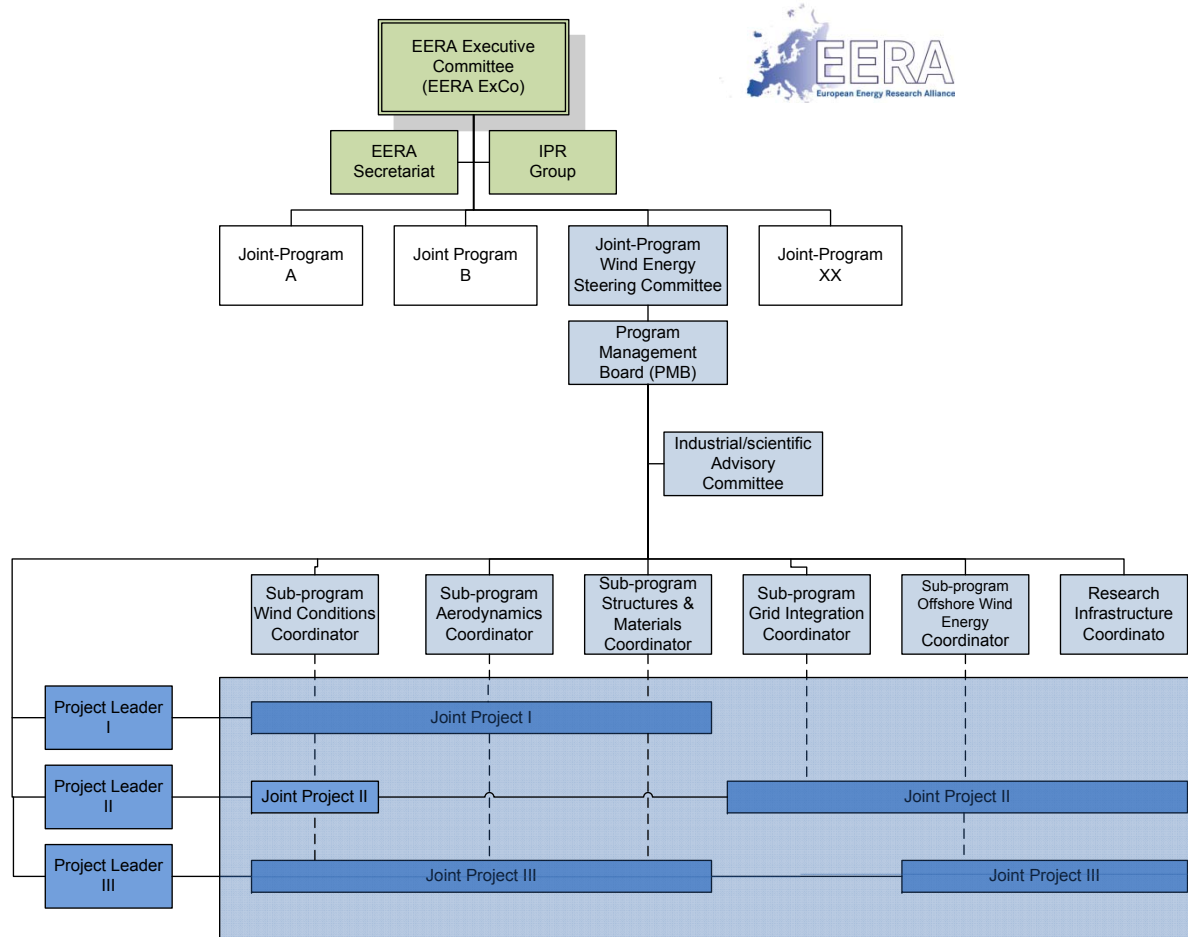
EERA Executive Committee (EERA ExCo)

EERA
European Energy Research Alliance

EERA Secretariat

IPR Group

Joint-Program A

Joint Program B

Joint-Program Wind Energy Steering Committee

Joint-Program XX

Program Management Board (PMB)

Industrial/scientific Advisory Committee

Sub-program Wind Conditions Coordinator

Sub-program Aerodynamics Coordinator

Sub-program Structures & Materials Coordinator

Sub-program Grid Integration Coordinator

Sub-program Offshore Wind Energy Coordinator

Research Infrastructure Coordinato

Project Leader I

Joint Project I

Project Leader II

Joint Project II

Joint Project II

Project Leader III

Joint Project III

Joint Project III